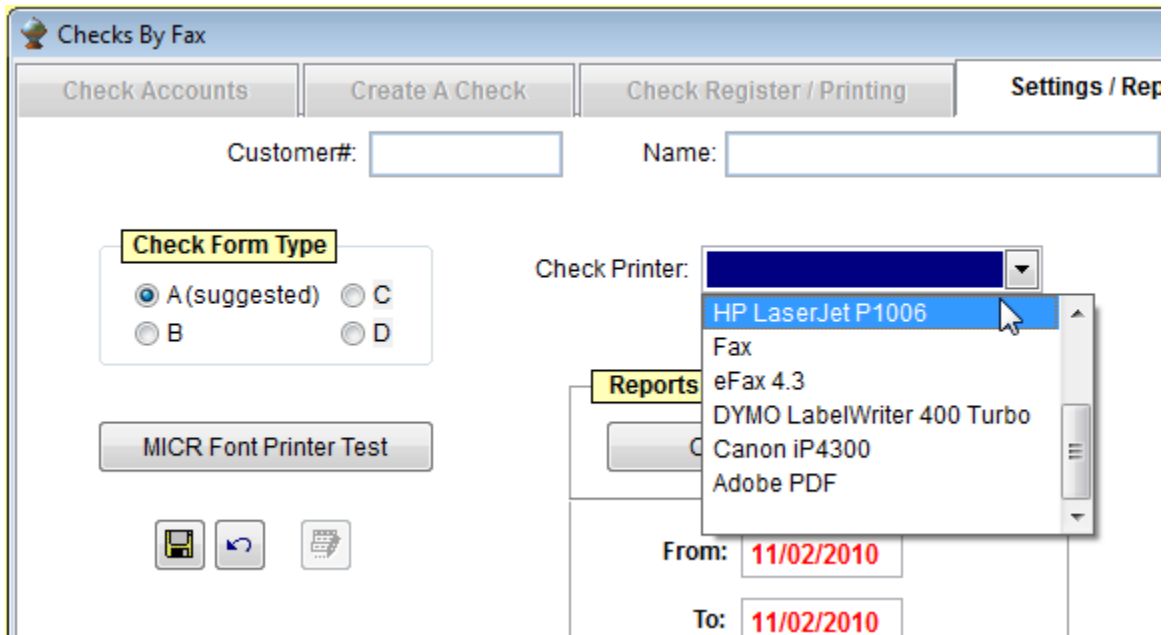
Checks By Fax

Check Accounts | Create A Check | Check Register / Printing | Settings / Rep

Customer#:

Name:

Check Form Type

A (suggested)

C

B

D

Check Printer:

HP LaserJet P1006

Fax

eFax 4.3

DYMO LabelWriter 400 Turbo

Canon iP4300

Adobe PDF

Reports

C

MICR Font Printer Test

From: 11/02/2010

To: 11/02/2010